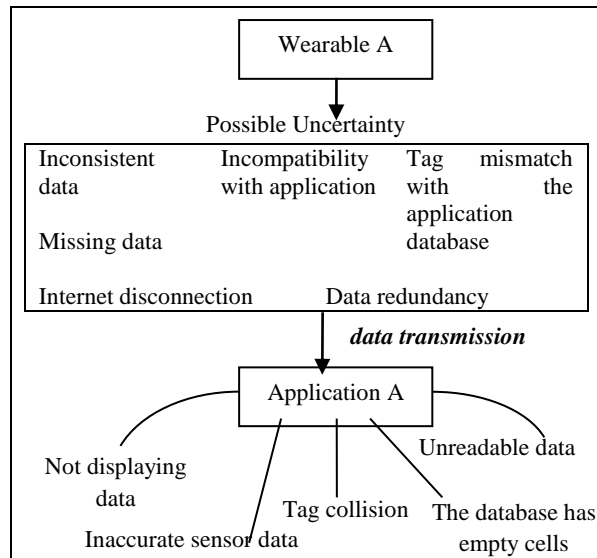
Wearable A

Possible Uncertainty

Inconsistent data

Incompatibility with application

Tag mismatch with the application database

Missing data

Internet disconnection

Data redundancy

***data transmission***

Application A

Not displaying data

Inaccurate sensor data

Tag collision

The database has empty cells

Unreadable data